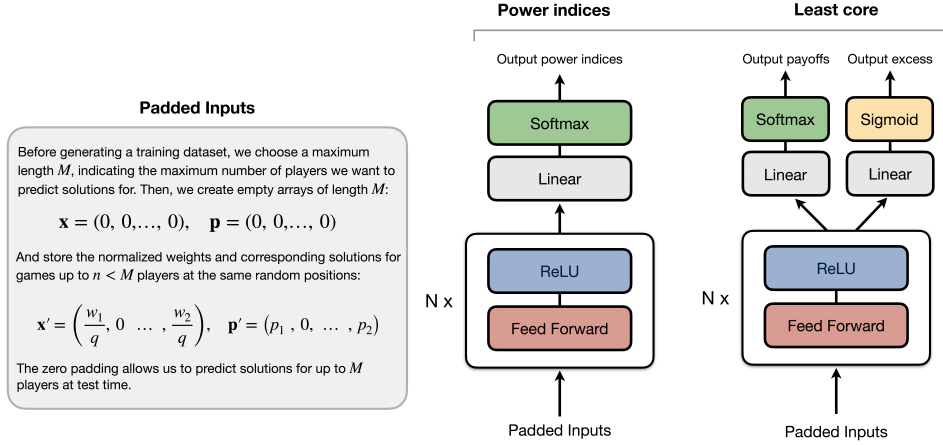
Padded Inputs

Before generating a training dataset, we choose a maximum length $M$, indicating the maximum number of players we want to predict solutions for. Then, we create empty arrays of length $M$:

$\mathbf{x} = (0, 0, \ldots, 0), \quad \mathbf{p} = (0, 0, \ldots, 0)$

And store the normalized weights and corresponding solutions for games up to $n < M$ players at the same random positions:

$\mathbf{x}' = \left(\frac{w_1}{q}, 0 \ \ldots \ , \frac{w_2}{q}\right), \quad \mathbf{p}' = (p_1 \ , 0, \ \ldots \ , p_2)$

The zero padding allows us to predict solutions for up to $M$ players at test time.

Power indices

Output power indices

Softmax

Linear

N x

ReLU

Feed Forward

Padded Inputs

Least core

Output payoffs

Output excess

Softmax

Sigmoid

Linear

Linear

N x

ReLU

Feed Forward

Padded Inputs